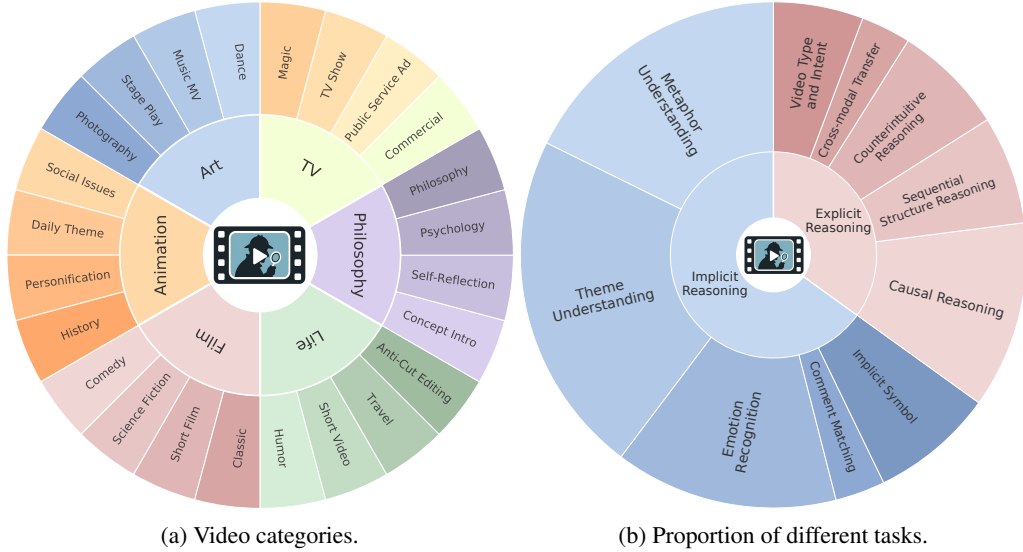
Art
Dance
Music MV
Stage Play
Photography
TV
Magic
TV Show
Public Service Ad
Commercial
Philosophy
Philosophy
Psychology
Self-Reflection
Concept Intro
Life
Anti-Cut Editing
Travel
Short Video
Humor
Film
Classic
Short Film
Science Fiction
Comedy
Animation
History
Personification
Daily Theme
Social Issues

(a) Video categories.

Metaphor Understanding
Theme Understanding
Implicit Reasoning
Emotion Recognition
Comment Matching
Implicit Symbol
Explicit Reasoning
Video Type and Intent
Cross-modal Transfer
Counterintuitive Reasoning
Sequential Structure Reasoning
Causal Reasoning

(b) Proportion of different tasks.